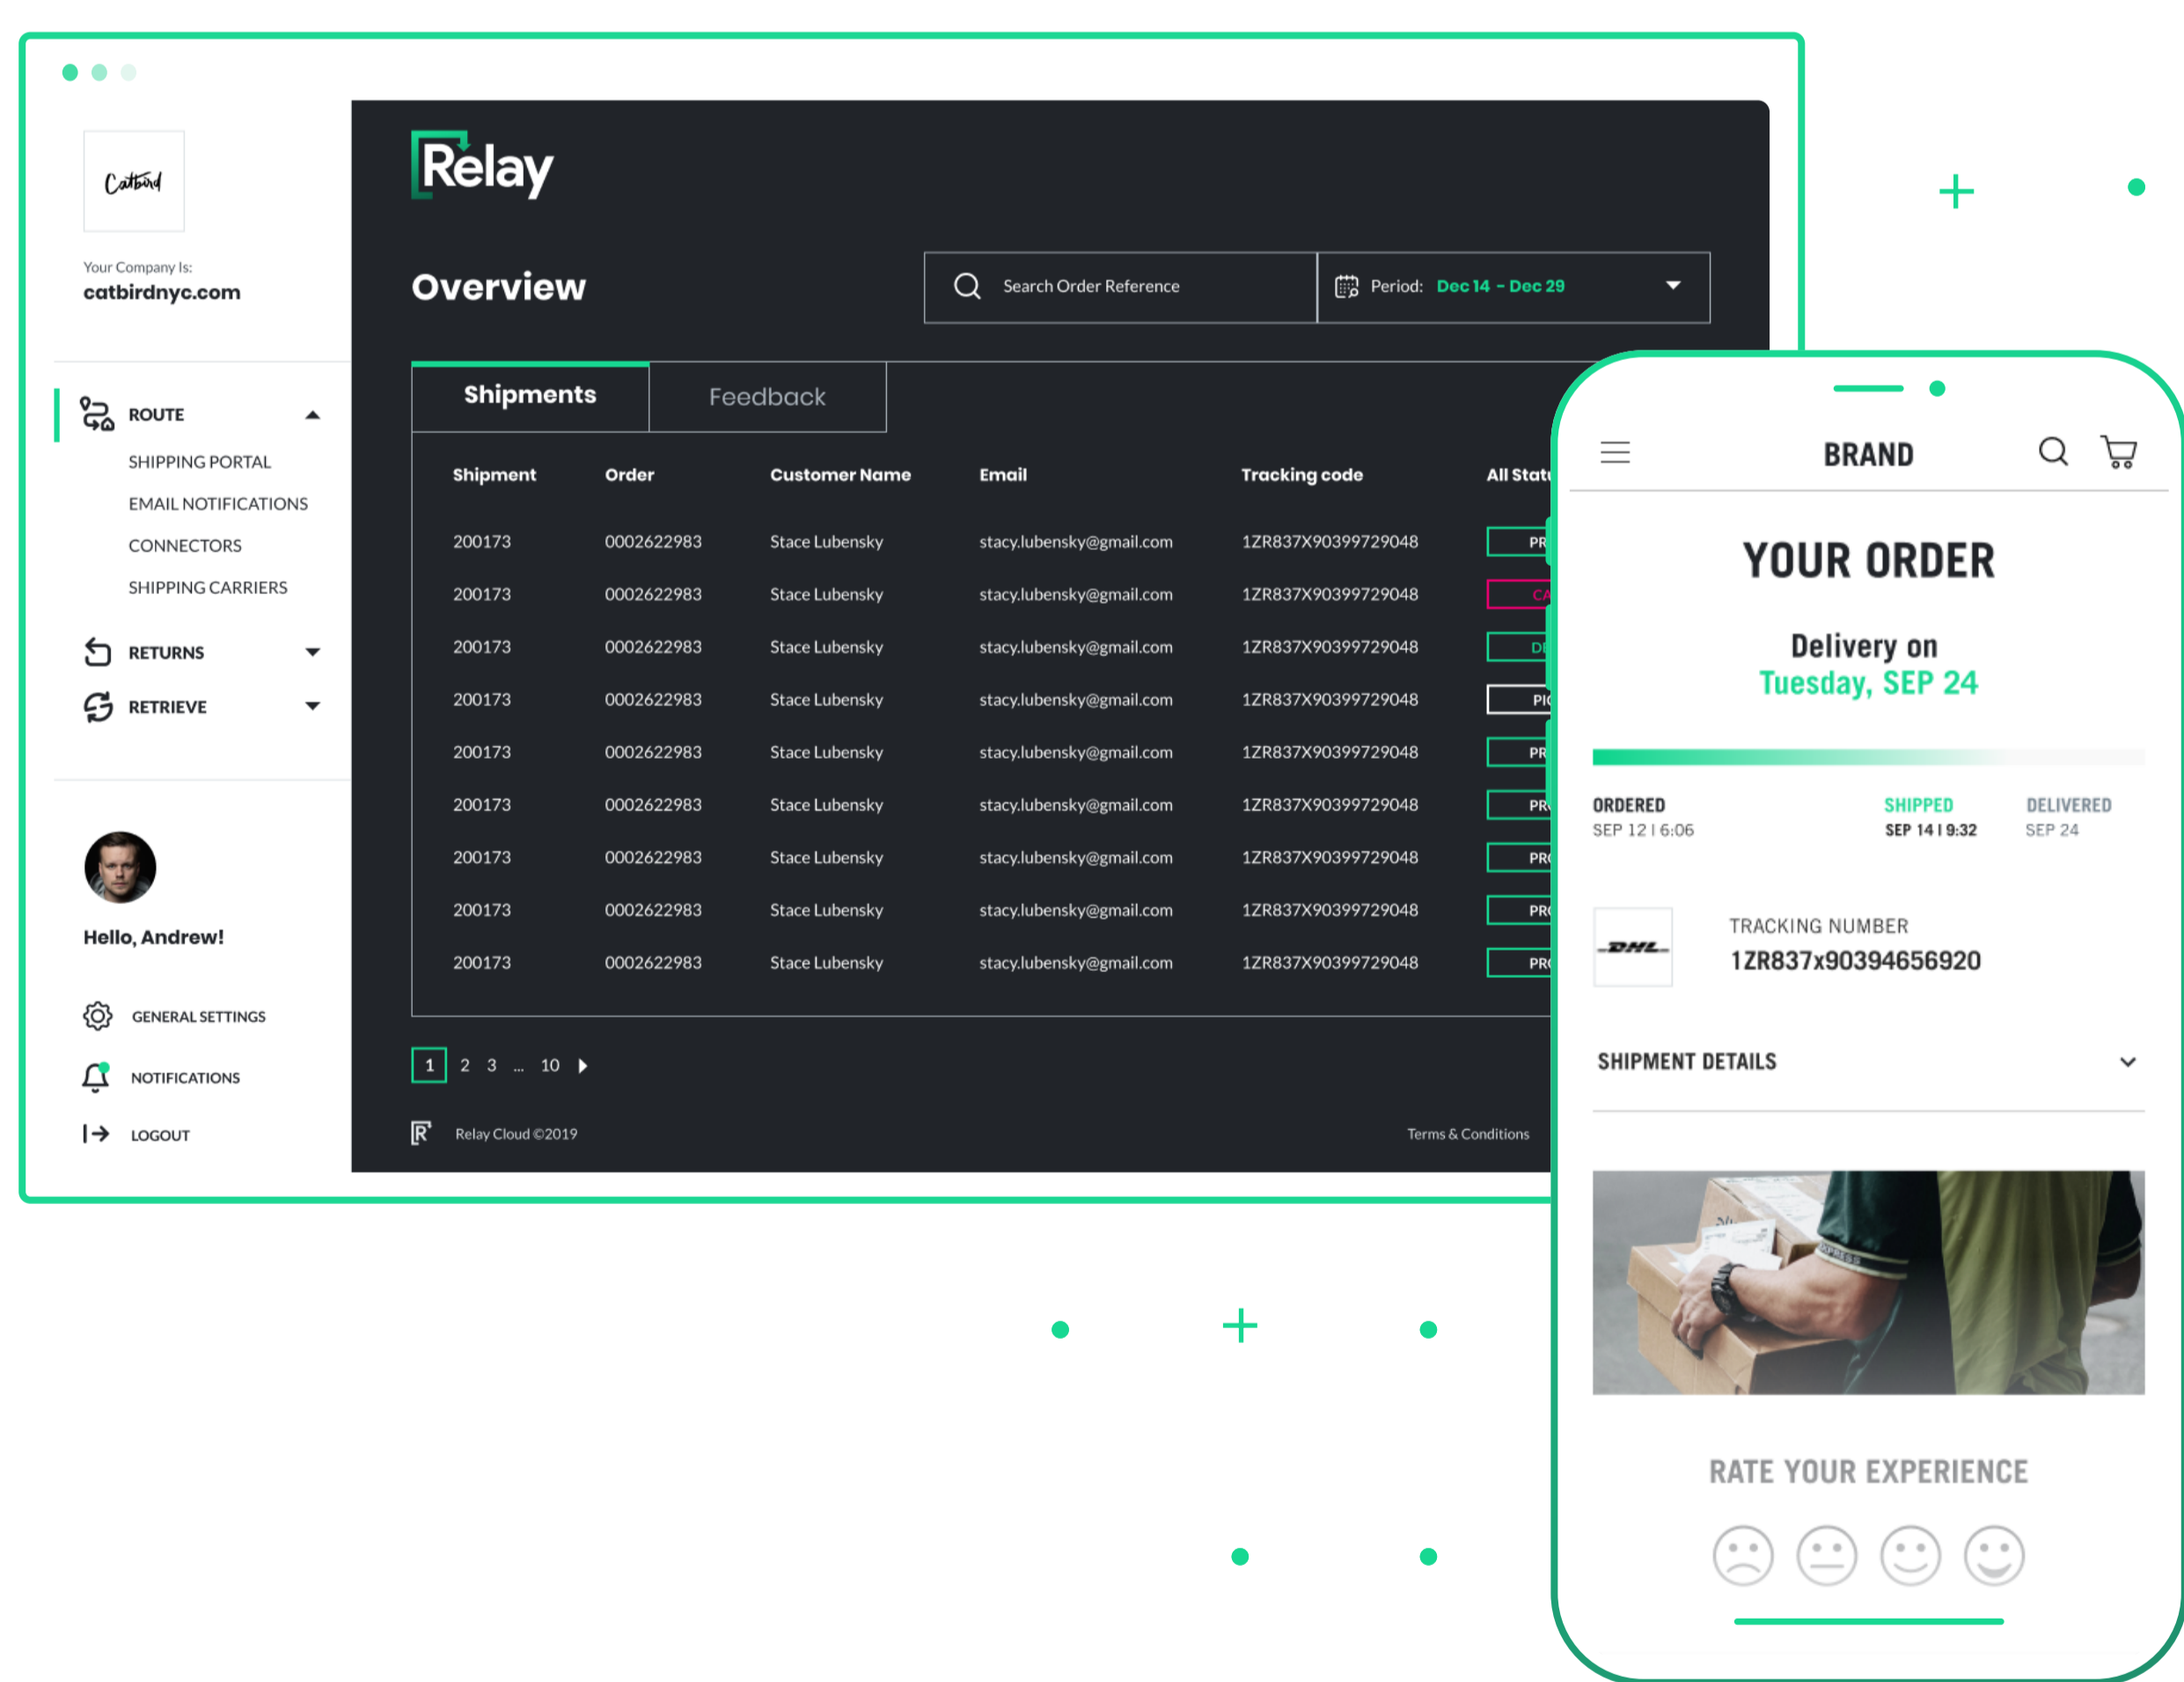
Catbird

Your Company Is:
catbirdnyc.com

ROUTE
SHIPPING PORTAL
EMAIL NOTIFICATIONS
CONNECTORS
SHIPPING CARRIERS
RETURNS
RETRIEVE

Hello, Andrew!

GENERAL SETTINGS
NOTIFICATIONS
LOGOUT

Relay

Overview

Search Order Reference

Period: Dec 14 - Dec 29

Shipments | Feedback

| Shipment | Order | Customer Name | Email | Tracking code | All Stat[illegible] |
|---|---|---|---|---|---|
| 200173 | 0002622983 | Stace Lubensky | stacy.lubensky@gmail.com | 1ZR837X90399729048 | PR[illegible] |
| 200173 | 0002622983 | Stace Lubensky | stacy.lubensky@gmail.com | 1ZR837X90399729048 | CA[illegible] |
| 200173 | 0002622983 | Stace Lubensky | stacy.lubensky@gmail.com | 1ZR837X90399729048 | DE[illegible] |
| 200173 | 0002622983 | Stace Lubensky | stacy.lubensky@gmail.com | 1ZR837X90399729048 | PIC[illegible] |
| 200173 | 0002622983 | Stace Lubensky | stacy.lubensky@gmail.com | 1ZR837X90399729048 | PR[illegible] |
| 200173 | 0002622983 | Stace Lubensky | stacy.lubensky@gmail.com | 1ZR837X90399729048 | PR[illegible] |
| 200173 | 0002622983 | Stace Lubensky | stacy.lubensky@gmail.com | 1ZR837X90399729048 | PR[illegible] |
| 200173 | 0002622983 | Stace Lubensky | stacy.lubensky@gmail.com | 1ZR837X90399729048 | PR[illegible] |
| 200173 | 0002622983 | Stace Lubensky | stacy.lubensky@gmail.com | 1ZR837X90399729048 | PR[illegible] |

1 2 3 ... 10

Relay Cloud ©2019
Terms & Conditions

BRAND

YOUR ORDER

Delivery on
Tuesday, SEP 24

ORDERED
SEP 12 | 6:06
SHIPPED
SEP 14 | 9:32
DELIVERED
SEP 24

DHL
TRACKING NUMBER
1ZR837x90394656920

SHIPMENT DETAILS

RATE YOUR EXPERIENCE